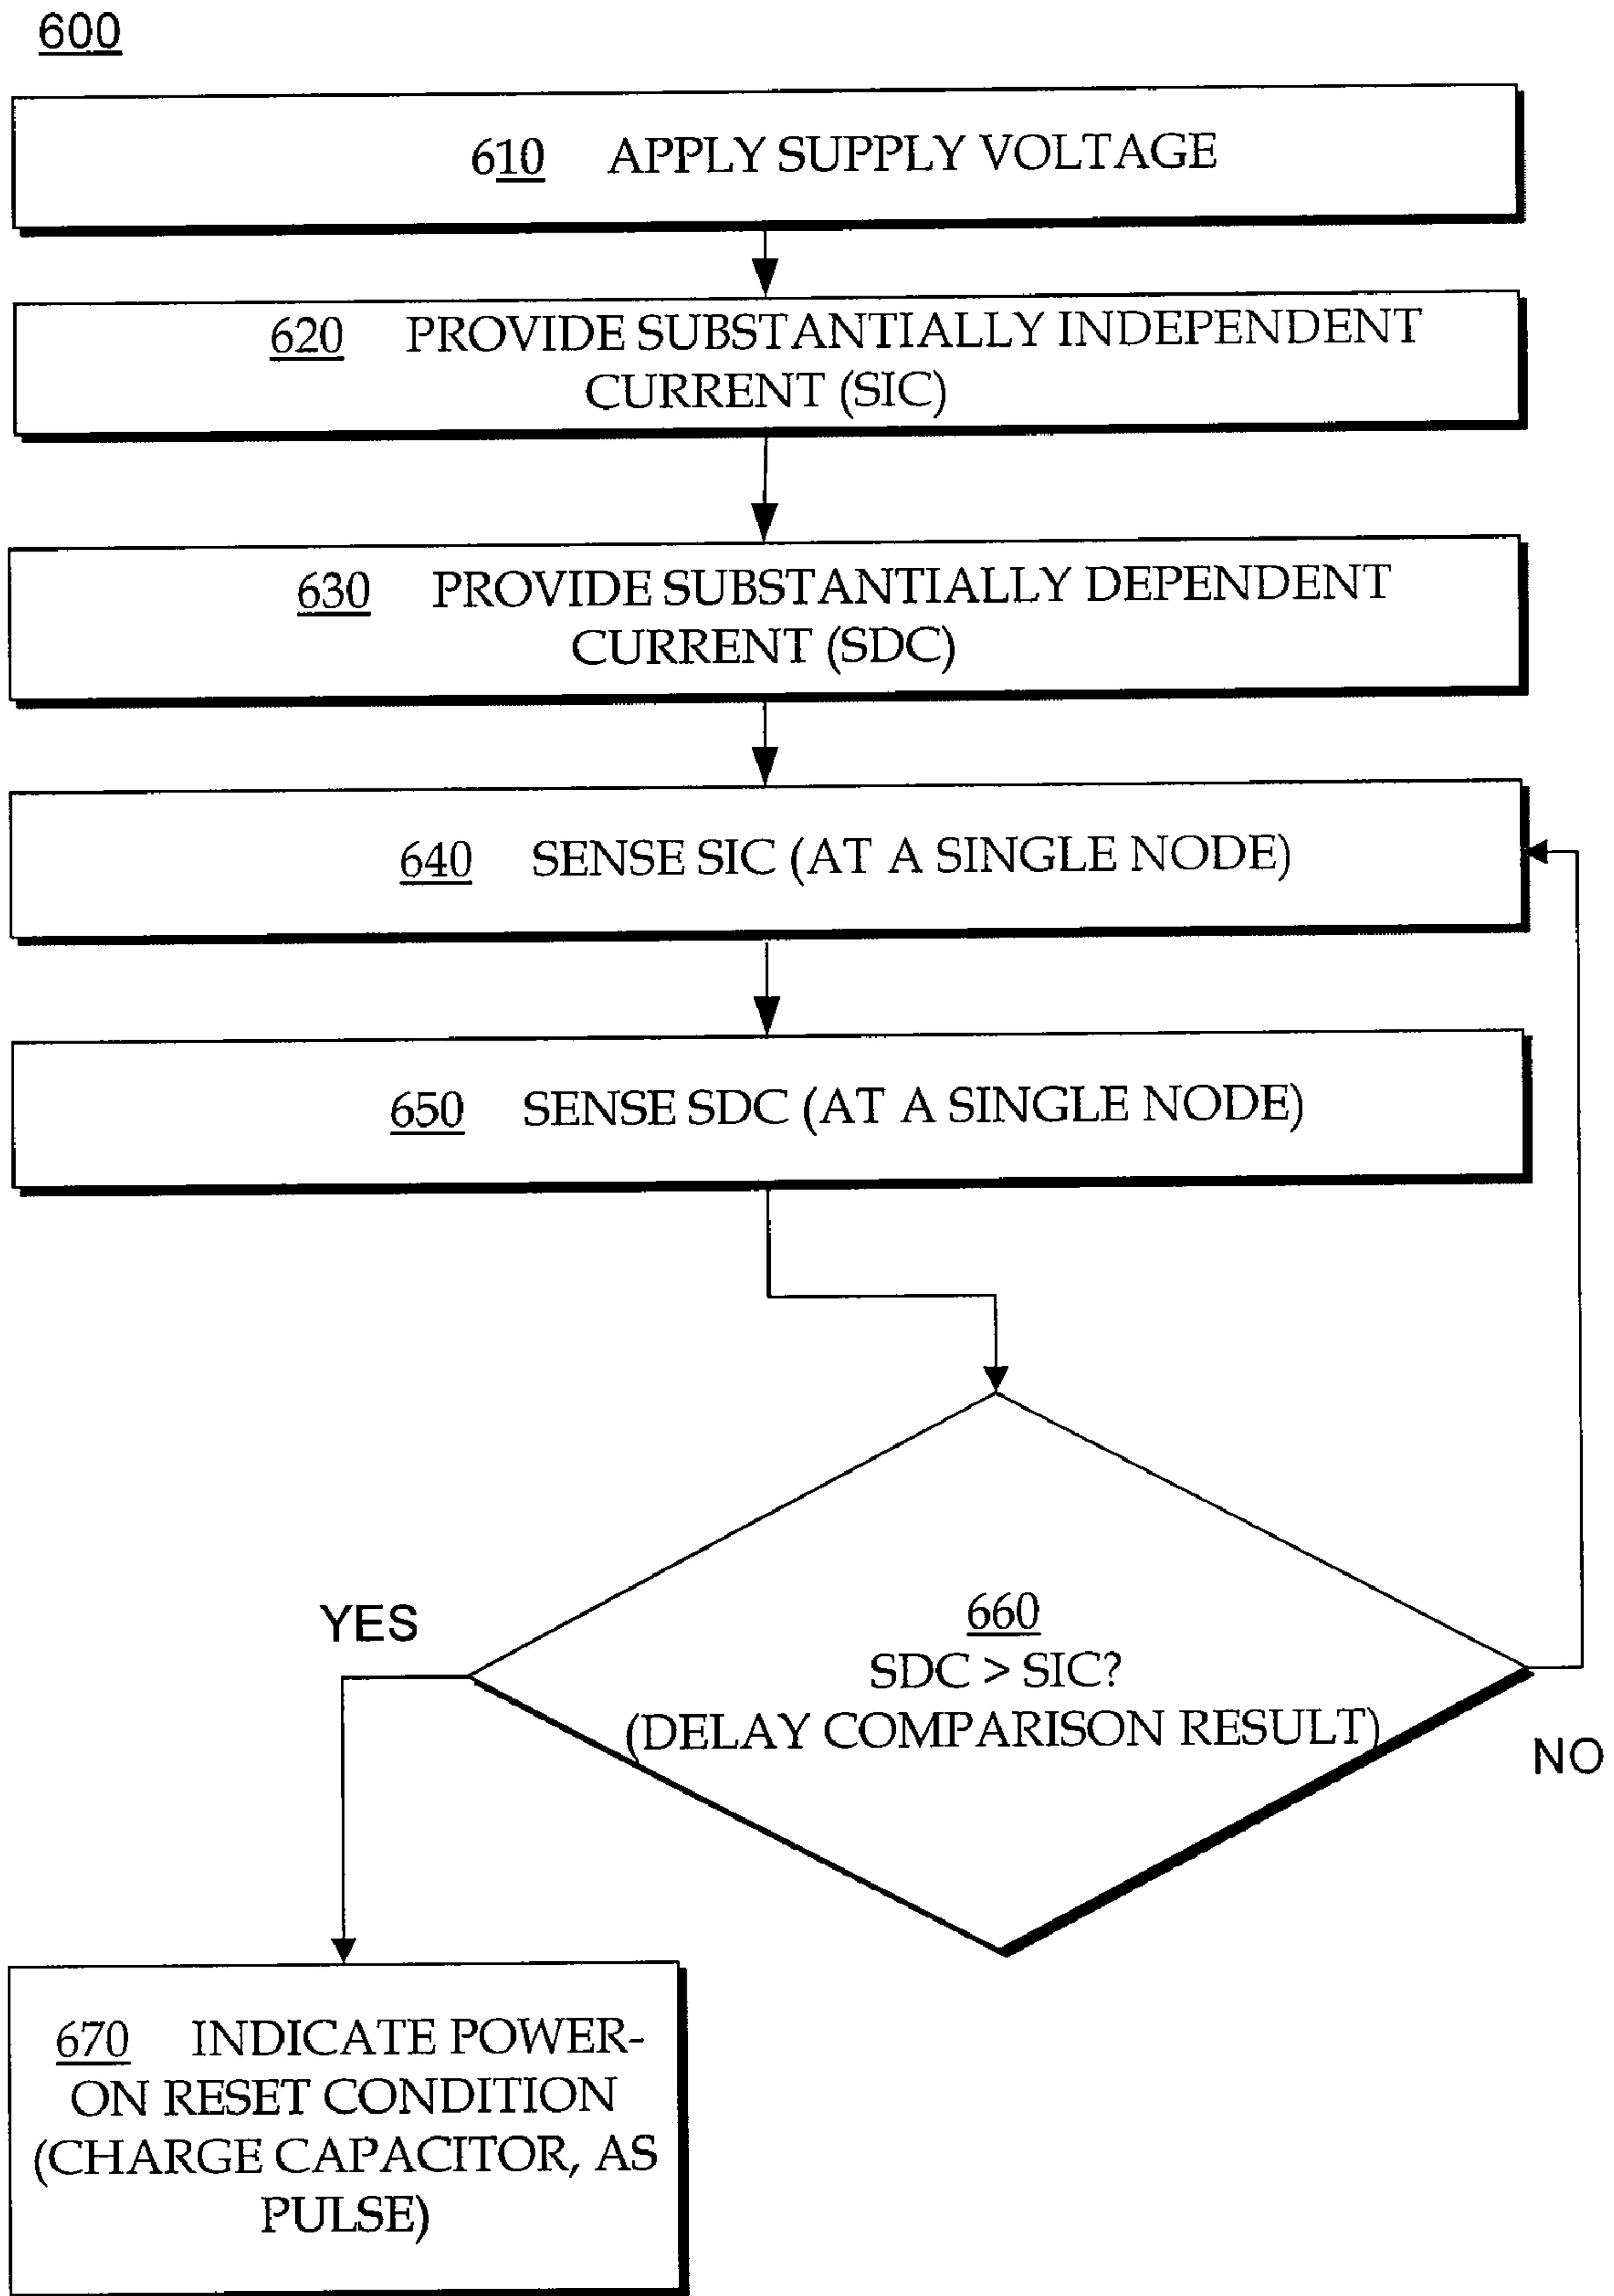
600

610 APPLY SUPPLY VOLTAGE

620 PROVIDE SUBSTANTIALLY INDEPENDENT CURRENT (SIC)

630 PROVIDE SUBSTANTIALLY DEPENDENT CURRENT (SDC)

640 SENSE SIC (AT A SINGLE NODE)

650 SENSE SDC (AT A SINGLE NODE)

660
SDC > SIC?
(DELAY COMPARISON RESULT)

YES

NO

670 INDICATE POWER-ON RESET CONDITION (CHARGE CAPACITOR, AS PULSE)